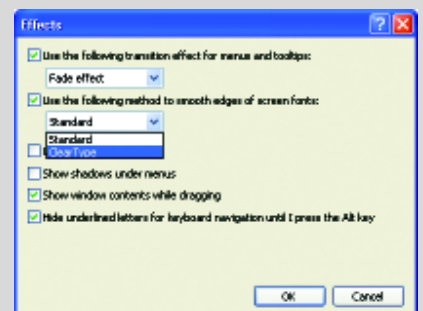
Effects

Use the following transition effect for menus and tooltips:

Fade effect

Use the following method to smooth edges of screen fonts:

Standard

Standard

ClearType

Show shadows under menus

Show window contents while dragging

Hide underlined letters for keyboard navigation until I press the Alt key

OK

Cancel